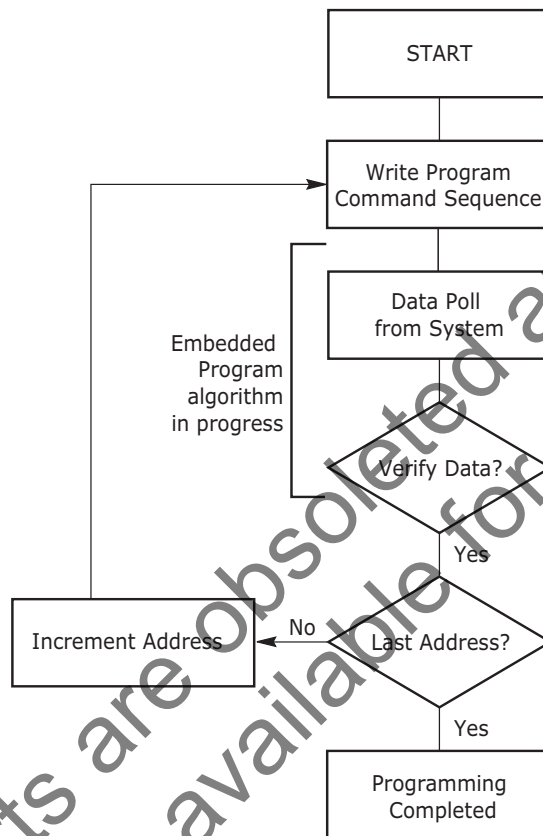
START

Write Program Command Sequence

Data Poll from System

Embedded Program algorithm in progress

Verify Data?

Yes

Increment Address

No

Last Address?

Yes

Programming Completed

ts are obsoleted a
available fo